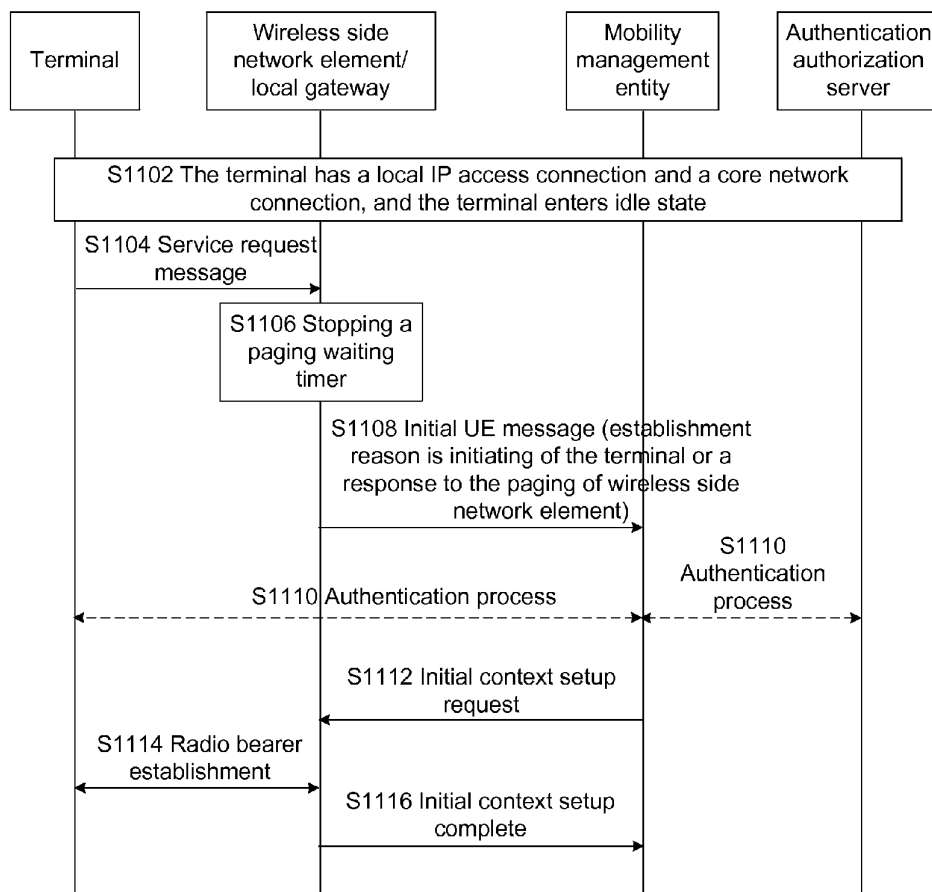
Terminal

Wireless side network element/ local gateway

Mobility management entity

Authentication authorization server

S1102 The terminal has a local IP access connection and a core network connection, and the terminal enters idle state

S1104 Service request message

S1106 Stopping a paging waiting timer

S1108 Initial UE message (establishment reason is initiating of the terminal or a response to the paging of wireless side network element)

S1110 Authentication process

S1110 Authentication process

S1112 Initial context setup request

S1114 Radio bearer establishment

S1116 Initial context setup complete